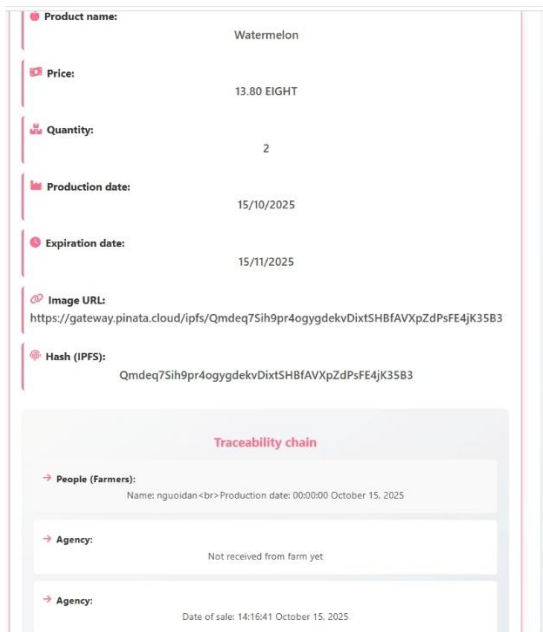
Product name:
Watermelon

Price:
13.80 EIGHT

Quantity:
2

Production date:
15/10/2025

Expiration date:
15/11/2025

Image URL:
https://gateway.pinata.cloud/ipfs/Qmdeq7Sih9pr4ogygdekvDixtSHBfAVXpZdPsFE4jK35B3

Hash (IPFS):
Qmdeq7Sih9pr4ogygdekvDixtSHBfAVXpZdPsFE4jK35B3

Traceability chain

→ People (Farmers):
Name: nguoidan<br>Production date: 00:00:00 October 15, 2025

→ Agency:
Not received from farm yet

→ Agency:
Date of sale: 14:16:41 October 15, 2025